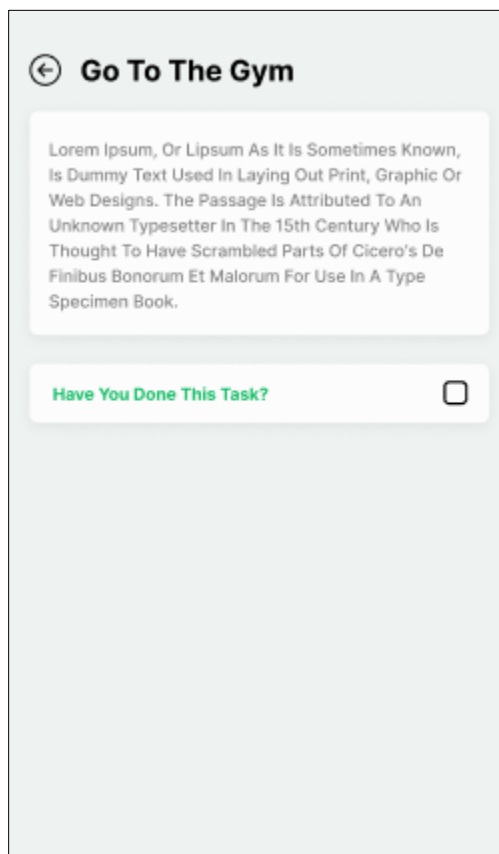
Go To The Gym

Lorem Ipsum, Or Lipsum As It Is Sometimes Known, Is Dummy Text Used In Laying Out Print, Graphic Or Web Designs. The Passage Is Attributed To An Unknown Typesetter In The 15th Century Who Is Thought To Have Scrambled Parts Of Cicero's De Finibus Bonorum Et Malorum For Use In A Type Specimen Book.

Have You Done This Task?